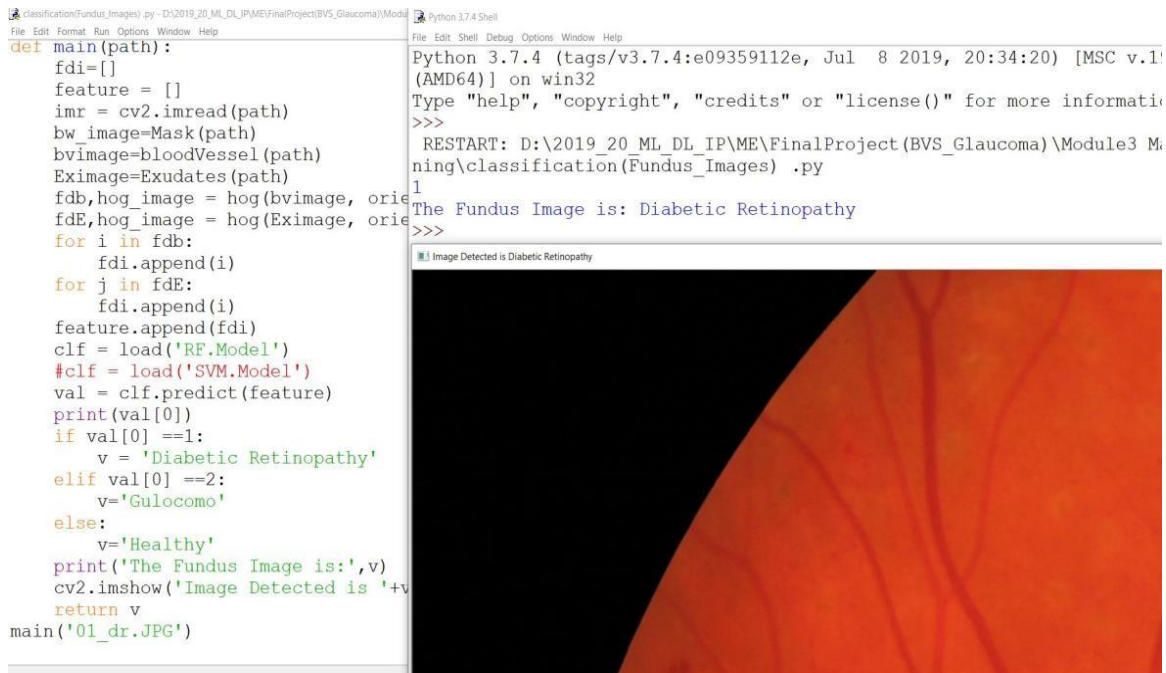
classification(Fundus_Images) .py - D:\2019_20_ML_DL_IP\ME\FinalProject(BVS_Glaucoma)\Modu
File Edit Format Run Options Window Help
def main(path):
    fdi=[]
    feature = []
    imr = cv2.imread(path)
    bw_image=Mask(path)
    bvimage=bloodVessel(path)
    Eximage=Exudates(path)
    fdb,hog_image = hog(bvimage, orie
    fdE,hog_image = hog(Eximage, orie
    for i in fdb:
        fdi.append(i)
    for j in fdE:
        fdi.append(i)
    feature.append(fdi)
    clf = load('RF.Model')
    #clf = load('SVM.Model')
    val = clf.predict(feature)
    print(val[0])
    if val[0] ==1:
        v = 'Diabetic Retinopathy'
    elif val[0] ==2:
        v='Gulocomo'
    else:
        v='Healthy'
    print('The Fundus Image is:',v)
    cv2.imshow('Image Detected is '+v
    return v
main('01_dr.JPG')

Python 3.7.4 Shell
File Edit Shell Debug Options Window Help
Python 3.7.4 (tags/v3.7.4:e09359112e, Jul 8 2019, 20:34:20) [MSC v.1
(AMD64)] on win32
Type "help", "copyright", "credits" or "license()" for more informati
>>>
 RESTART: D:\2019_20_ML_DL_IP\ME\FinalProject(BVS_Glaucoma)\Module3 M
ning\classification(Fundus_Images) .py
1
The Fundus Image is: Diabetic Retinopathy
>>>

Image Detected is Diabetic Retinopathy